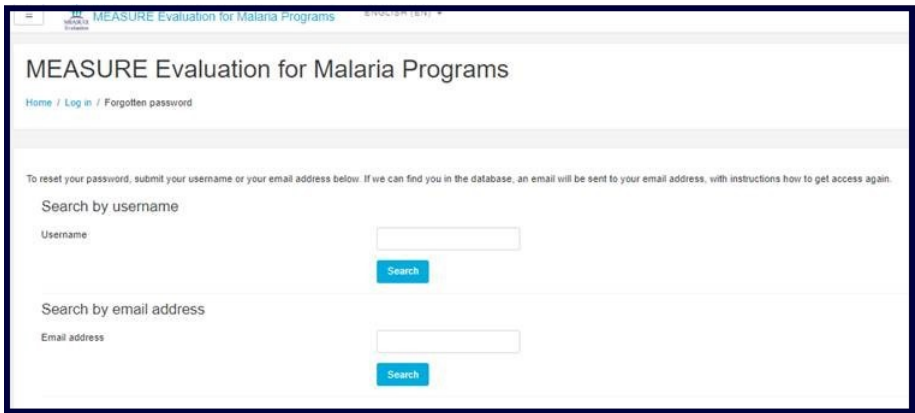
MEASURE Evaluation for Malaria Programs ENGLISH (EN) ▾

MEASURE Evaluation for Malaria Programs

Home / Log in / Forgotten password

To reset your password, submit your username or your email address below. If we can find you in the database, an email will be sent to your email address, with instructions how to get access again.

Search by username

Username

Search

Search by email address

Email address

Search